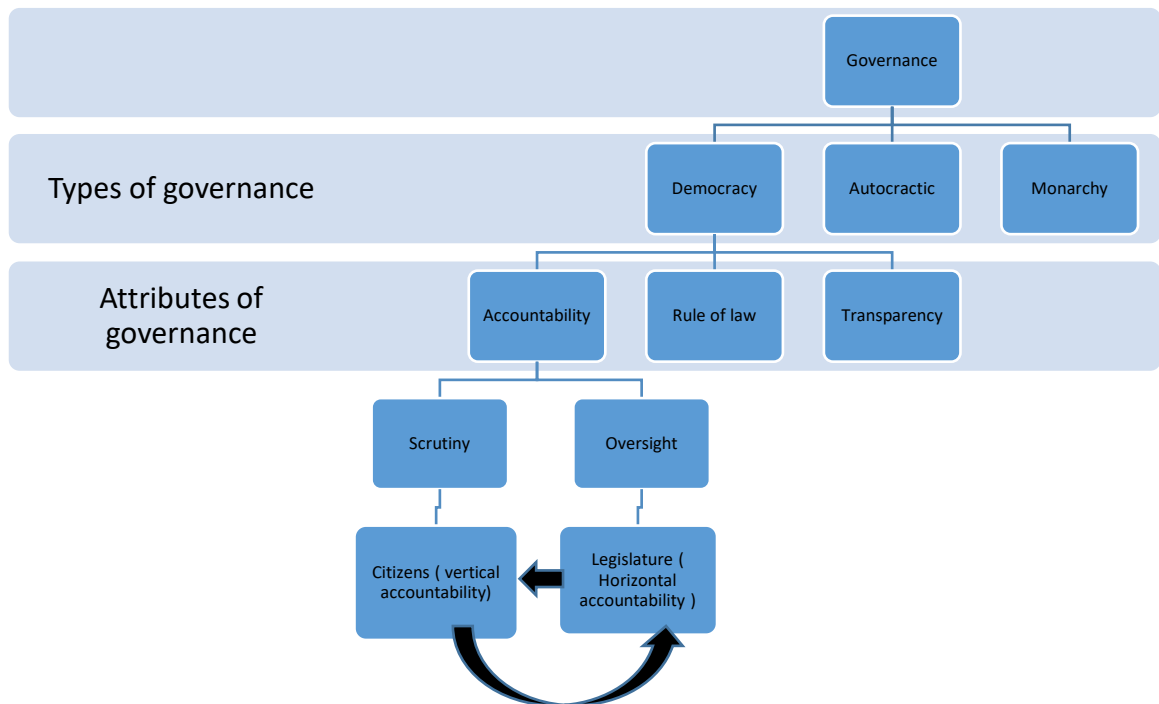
Governance

Types of governance

Democracy

Autocractic

Monarchy

Attributes of governance

Accountability

Rule of law

Transparency

Scrutiny

Oversight

Citizens ( vertical accountability)

Legislature ( Horizontal accountability )